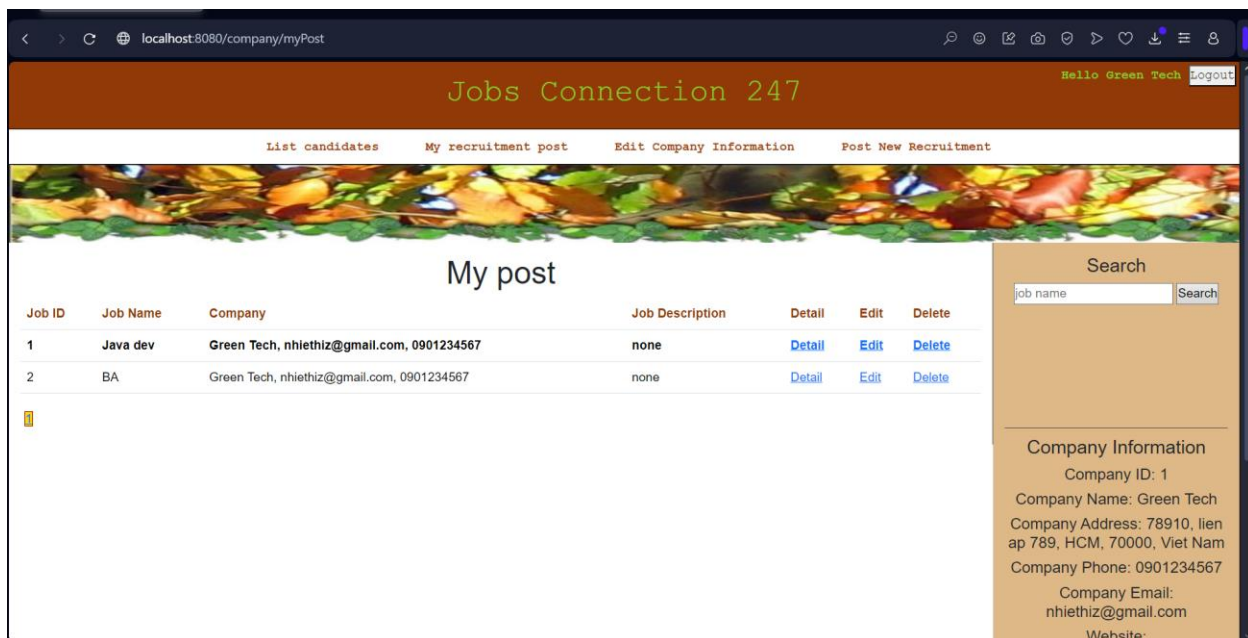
localhost:8080/company/myPost

Jobs Connection 247

Hello Green Tech Logout

List candidates My recruitment post Edit Company Information Post New Recruitment

My post

| Job ID | Job Name | Company | Job Description | Detail | Edit | Delete |
|---|---|---|---|---|---|---|
| 1 | Java dev | Green Tech, nhiethiz@gmail.com, 0901234567 | none | Detail | Edit | Delete |
| 2 | BA | Green Tech, nhiethiz@gmail.com, 0901234567 | none | Detail | Edit | Delete |

1

Search

job name Search

Company Information

Company ID: 1

Company Name: Green Tech

Company Address: 78910, lien ap 789, HCM, 70000, Viet Nam

Company Phone: 0901234567

Company Email: nhiethiz@gmail.com

Website: